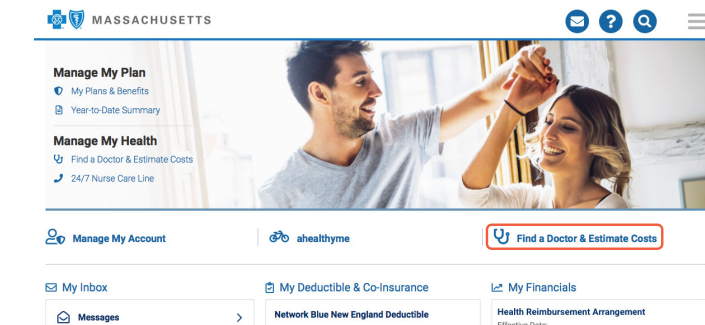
MASSACHUSETTS

Manage My Plan
My Plans & Benefits
Year-to-Date Summary

Manage My Health
Find a Doctor & Estimate Costs
24/7 Nurse Care Line

Manage My Account
ahealthyme
Find a Doctor & Estimate Costs

My Inbox
Messages

My Deductible & Co-Insurance
Network Blue New England Deductible

My Financials
Health Reimbursement Arrangement
Effective Date: